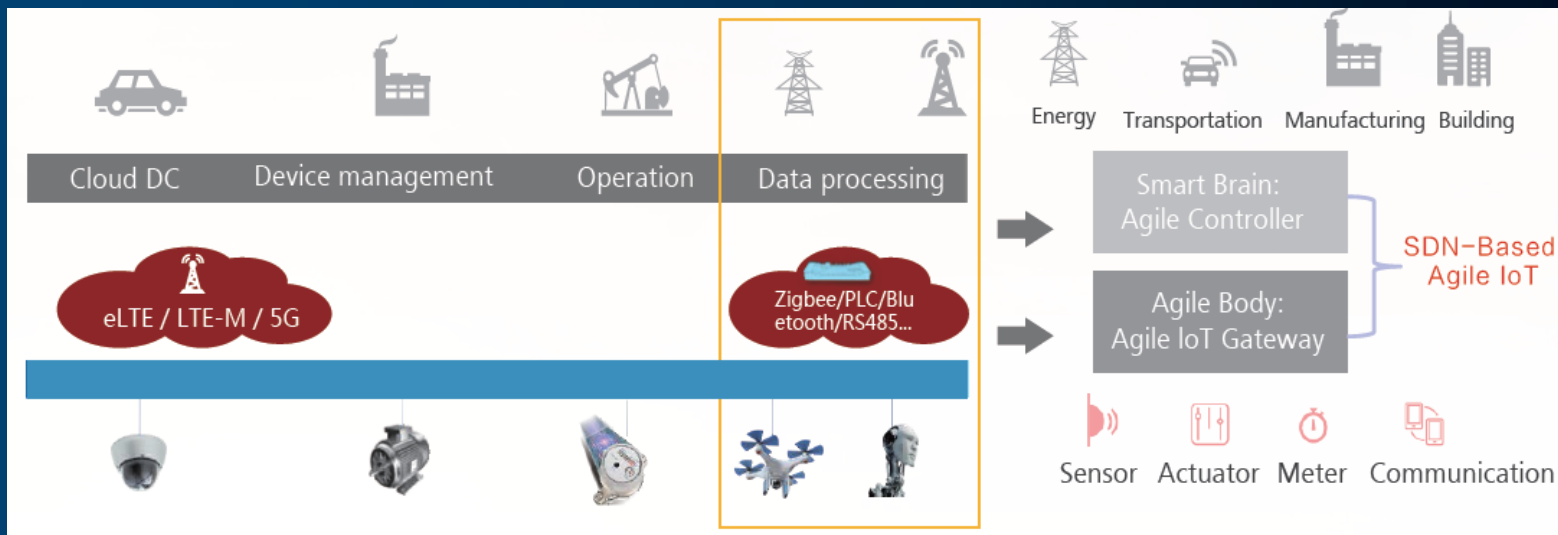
Cloud DC
Device management
Operation
Data processing

eLTE / LTE-M / 5G

Zigbee/PLC/Bluetooth/RS485...

Energy
Transportation
Manufacturing
Building

Smart Brain:
Agile Controller

Agile Body:
Agile IoT Gateway

SDN-Based
Agile IoT

Sensor
Actuator
Meter
Communication